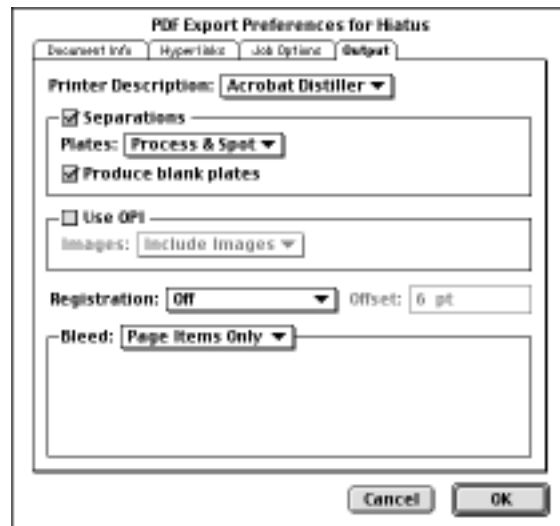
PDF Export Preferences for Hiatus

Document Info | Hyperlinks | Job Options | Output

Printer Description: Acrobat Distiller

☑ Separations

Plates: Process & Spot

☑ Produce blank plates

☐ Use OPI

Images: Include Images

Registration: Off

Offset: 6 pt

Bleed: Page Items Only

Cancel

OK